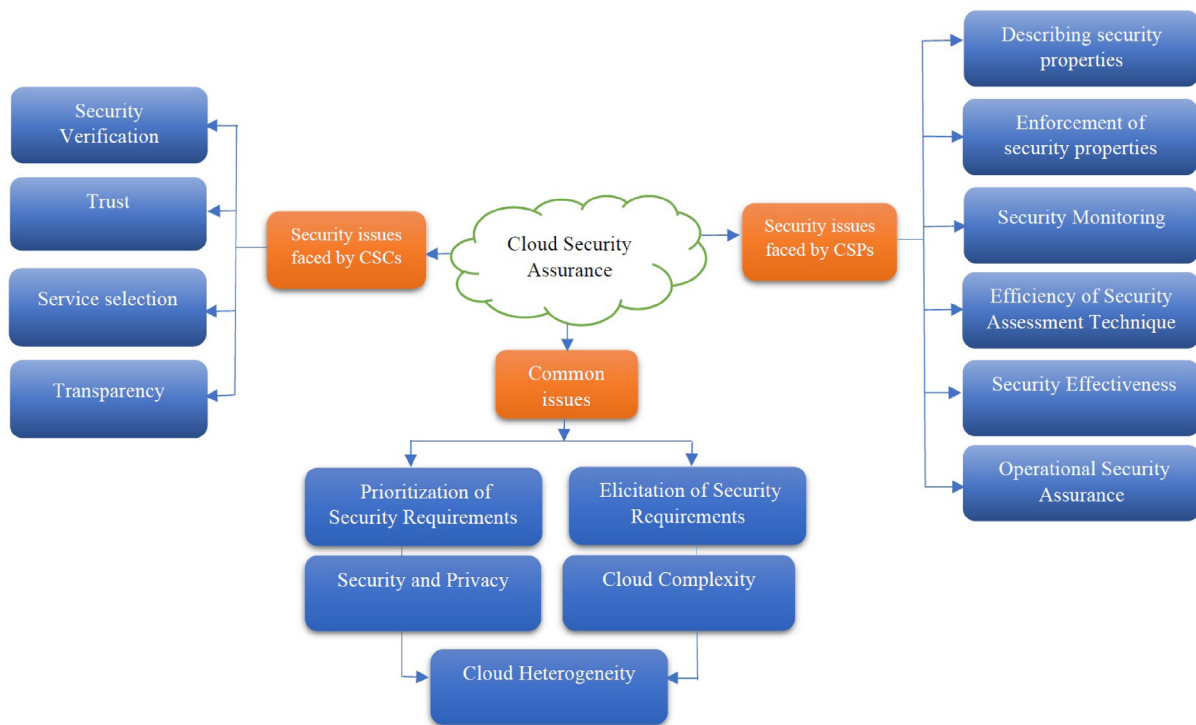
Cloud Security Assurance

Security issues faced by CSCs

Security Verification

Trust

Service selection

Transparency

Security issues faced by CSPs

Describing security properties

Enforcement of security properties

Security Monitoring

Efficiency of Security Assessment Technique

Security Effectiveness

Operational Security Assurance

Common issues

Prioritization of Security Requirements

Elicitation of Security Requirements

Security and Privacy

Cloud Complexity

Cloud Heterogeneity